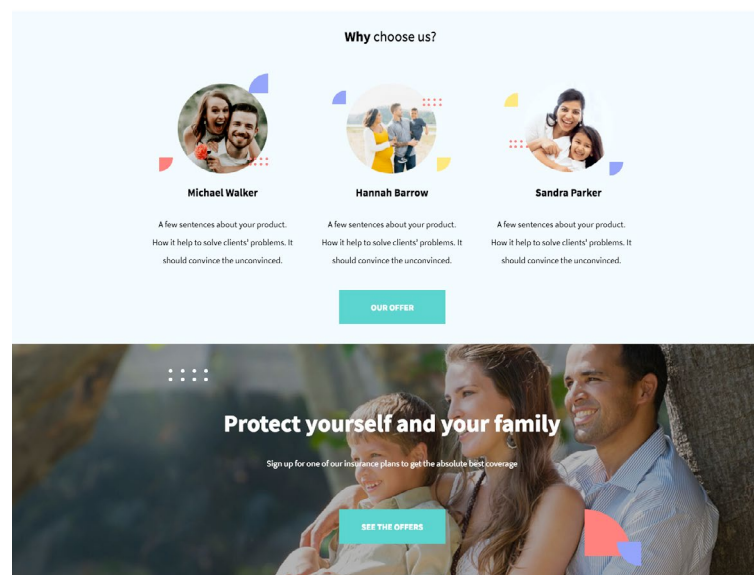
**Why** choose us?

**Michael Walker**

A few sentences about your product. How it help to solve clients' problems. It should convince the unconvinced.

**Hannah Barrow**

A few sentences about your product. How it help to solve clients' problems. It should convince the unconvinced.

**Sandra Parker**

A few sentences about your product. How it help to solve clients' problems. It should convince the unconvinced.

OUR OFFER

**Protect yourself and your family**

Sign up for one of our insurance plans to get the absolute best coverage

SEE THE OFFERS